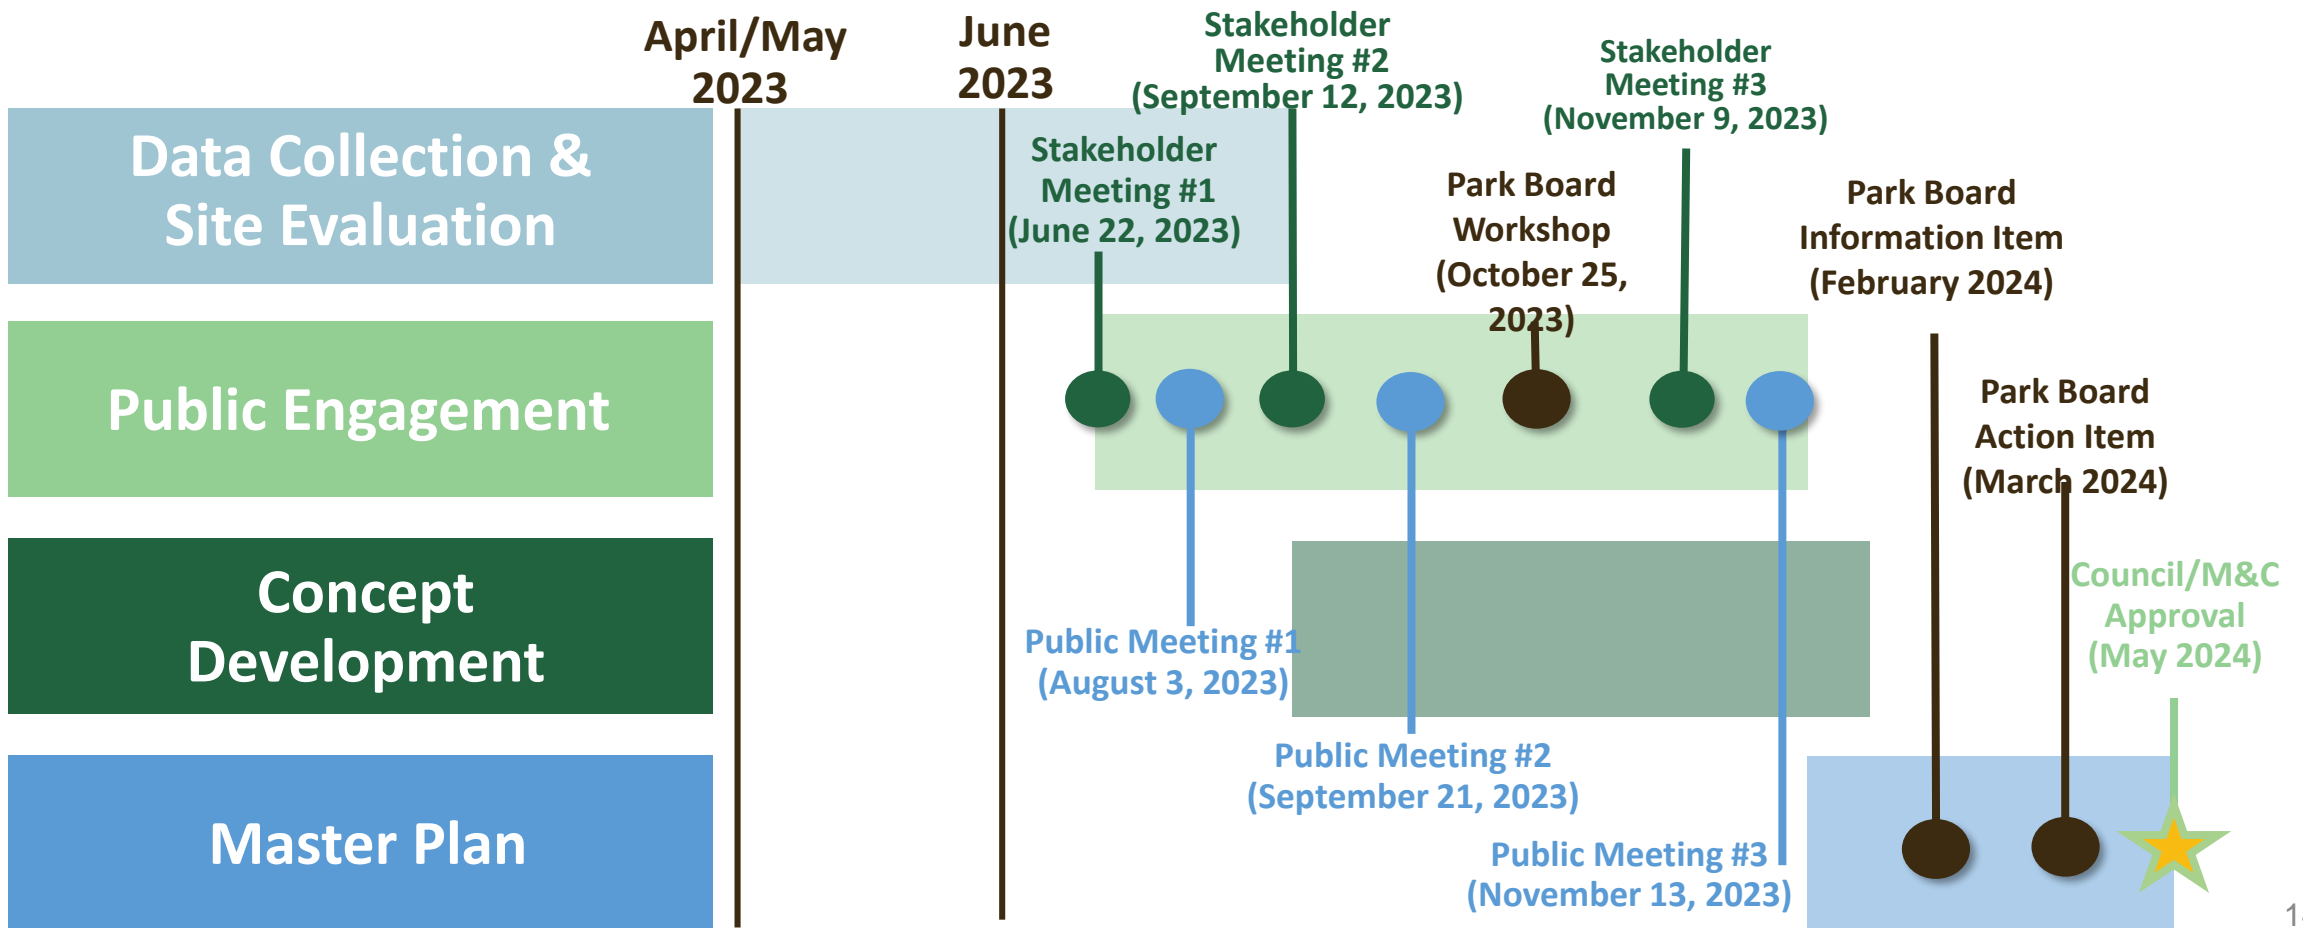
April/May 2023

June 2023

Stakeholder Meeting #2 (September 12, 2023)

Stakeholder Meeting #3 (November 9, 2023)

Data Collection & Site Evaluation

Stakeholder Meeting #1 (June 22, 2023)

Park Board Workshop (October 25, 2023)

Park Board Information Item (February 2024)

Public Engagement

Park Board Action Item (March 2024)

Concept Development

Public Meeting #1 (August 3, 2023)

Council/M&C Approval (May 2024)

Public Meeting #2 (September 21, 2023)

Master Plan

Public Meeting #3 (November 13, 2023)

1